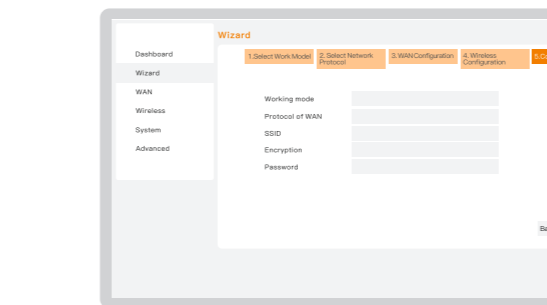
Dashboard

Wizard

WAN

Wireless

System

Advanced

Wizard

1.Select Work Model

2. Select Network Protocol

3. WAN Configuration

4. Wireless Configuration

5.C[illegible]

Working mode

Protocol of WAN

SSID

Encryption

Password

Ba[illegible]